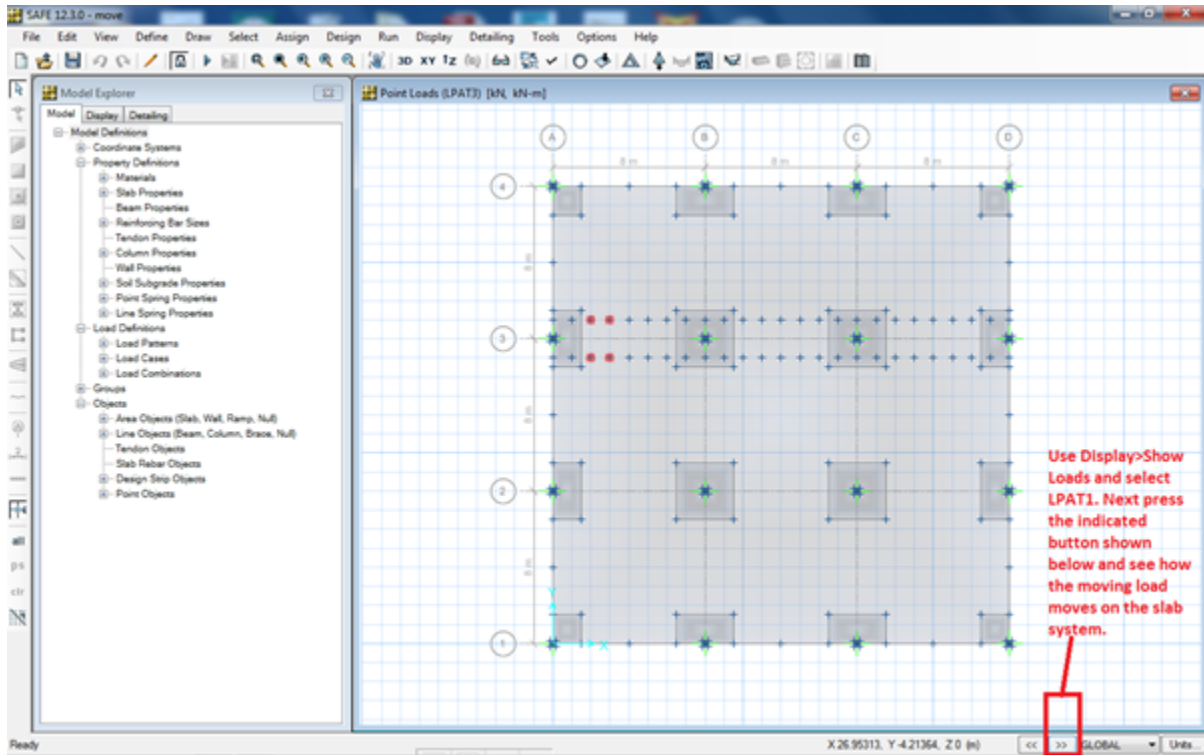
SAFE 12.3.0 - move

File Edit View Define Draw Select Assign Design Run Display Detailing Tools Options Help

Model Explorer

Model Display Detailing

Model Definitions
Coordinate Systems
Property Definitions
Materials
Slab Properties
Beam Properties
Reinforcing Bar Sizes
Tendon Properties
Column Properties
Wall Properties
Soil Subgrade Properties
Point Spring Properties
Line Spring Properties
Load Definitions
Load Patterns
Load Cases
Load Combinations
Groups
Objects
Area Objects (Slab, Wall, Ramp, Null)
Line Objects (Beam, Column, Brace, Null)
Tendon Objects
Slab Rebar Objects
Design Strip Objects
Point Objects

Point Loads (LPAT3) [kN, kN-m]

A B C D

8 m 8 m 8 m

4 3 2 1

Use Display>Show Loads and select LPAT1. Next press the indicated button shown below and see how the moving load moves on the slab system.

Ready

X 26.95313, Y -4.21364, Z 0 (m)

<< >> GLOBAL Units